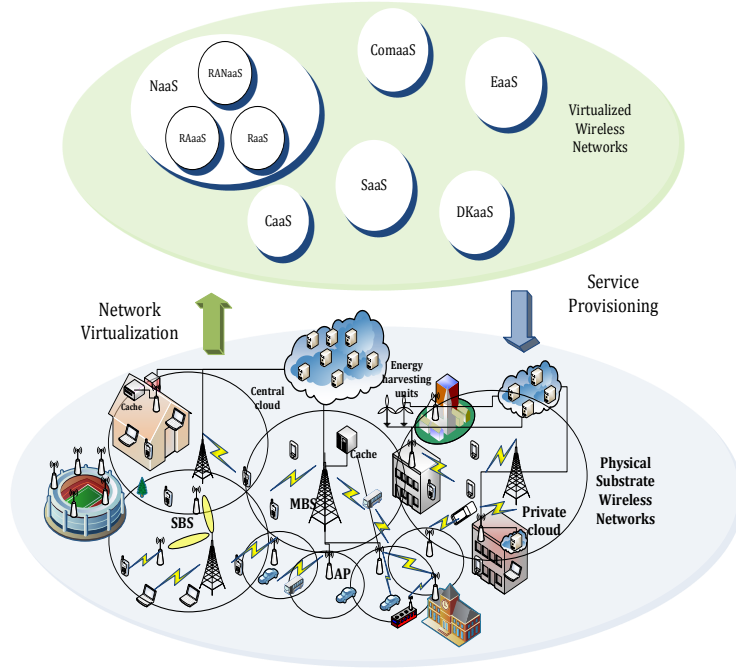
NaaS

RANaaS

RAaaS

RaaS

ComaaS

EaaS

Virtualized Wireless Networks

SaaS

CaaS

DKaaS

Network Virtualization

Service Provisioning

Central cloud

Energy harvesting units

Cache

Cache

MBS

SBS

AP

Private cloud

Physical Substrate Wireless Networks